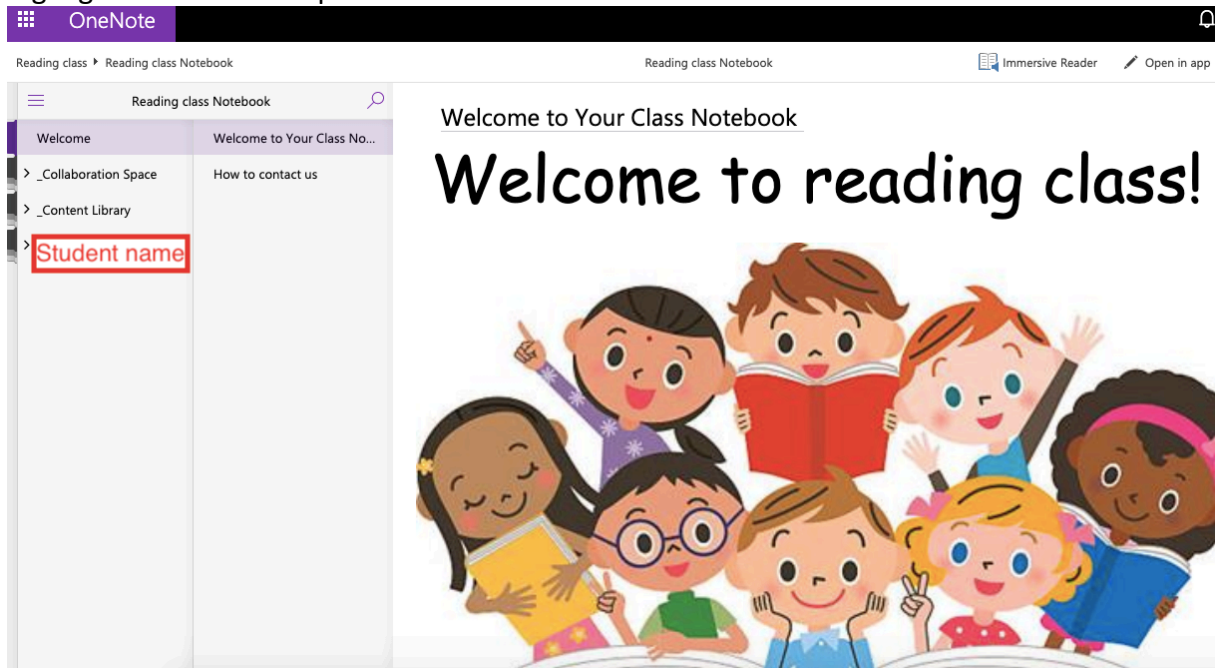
OneNote

Reading class ▸ Reading class Notebook

Reading class Notebook

Immersive Reader

Open in app

Reading class Notebook

Welcome

> _Collaboration Space

> _Content Library

> Student name

Welcome to Your Class No...

How to contact us

Welcome to Your Class Notebook

Welcome to reading class!